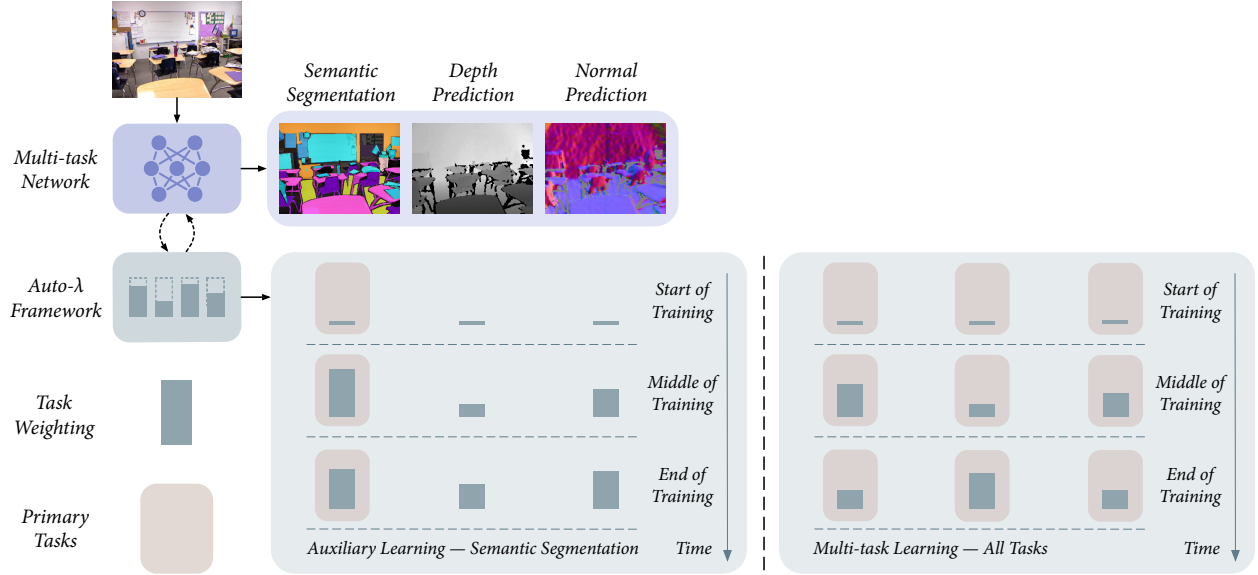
Semantic Segmentation

Depth Prediction

Normal Prediction

Multi-task Network

Auto-λ Framework

Task Weighting

Primary Tasks

Start of Training

Middle of Training

End of Training

Auxiliary Learning — Semantic Segmentation

Time

Start of Training

Middle of Training

End of Training

Multi-task Learning — All Tasks

Time